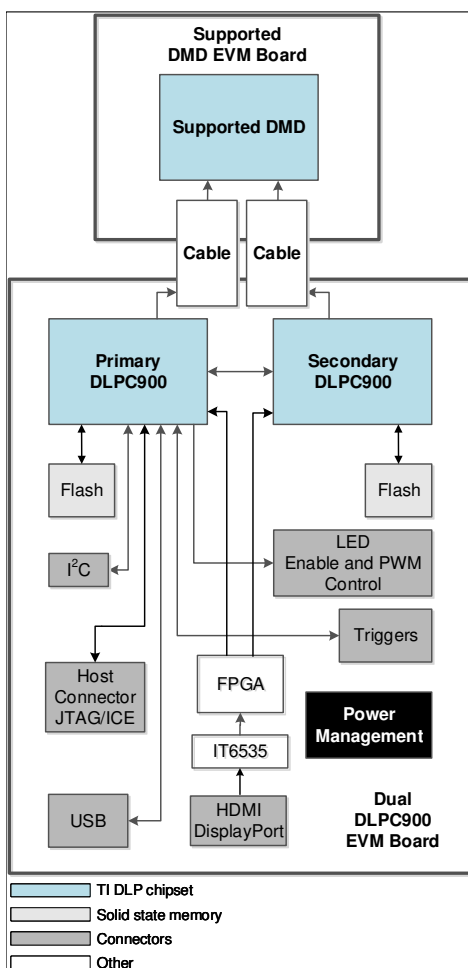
Supported DMD EVM Board

Supported DMD

Cable

Cable

Primary DLPC900

Secondary DLPC900

Flash

Flash

$I^2C$

LED Enable and PWM Control

Triggers

Host Connector JTAG/ICE

FPGA

Power Management

IT6535

USB

HDMI DisplayPort

Dual DLPC900 EVM Board

TI DLP chipset

Solid state memory

Connectors

Other